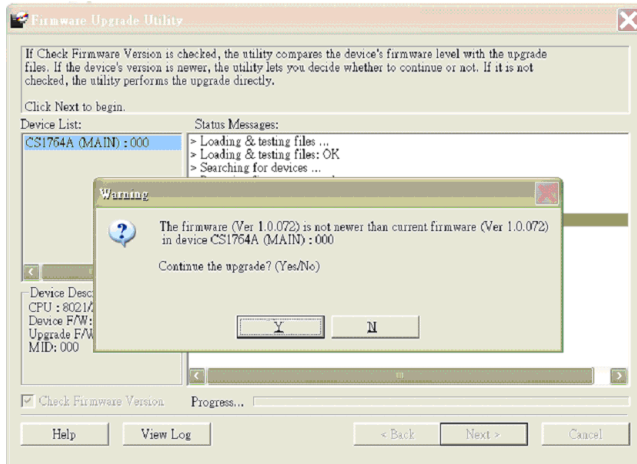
Firmware Upgrade Utility

If Check Firmware Version is checked, the utility compares the device's firmware level with the upgrade files. If the device's version is newer, the utility lets you decide whether to continue or not. If it is not checked, the utility performs the upgrade directly.

Click Next to begin.

Device List:

CS1764A (MAIN) : 000

Status Messages:

> Loading & testing files ...
> Loading & testing files: OK
> Searching for devices ...

Device Desc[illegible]
CPU : 8021/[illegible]
Device F/W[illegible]
Upgrade F/W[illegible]
MID: 000

Warning

The firmware (Ver 1.0.072) is not newer than current firmware (Ver 1.0.072) in device CS1764A (MAIN) : 000

Continue the upgrade? (Yes/No)

Y

N

Check Firmware Version

Progress...

Help

View Log

< Back

Next >

Cancel